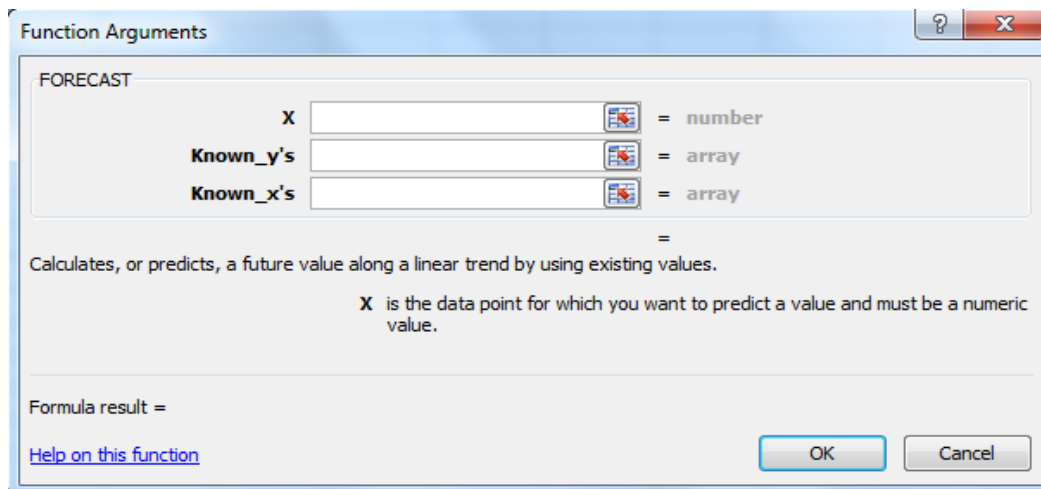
Function Arguments

?

X

FORECAST

X = number

Known_y's = array

Known_x's = array

=

Calculates, or predicts, a future value along a linear trend by using existing values.

X is the data point for which you want to predict a value and must be a numeric value.

Formula result =

Help on this function

OK

Cancel